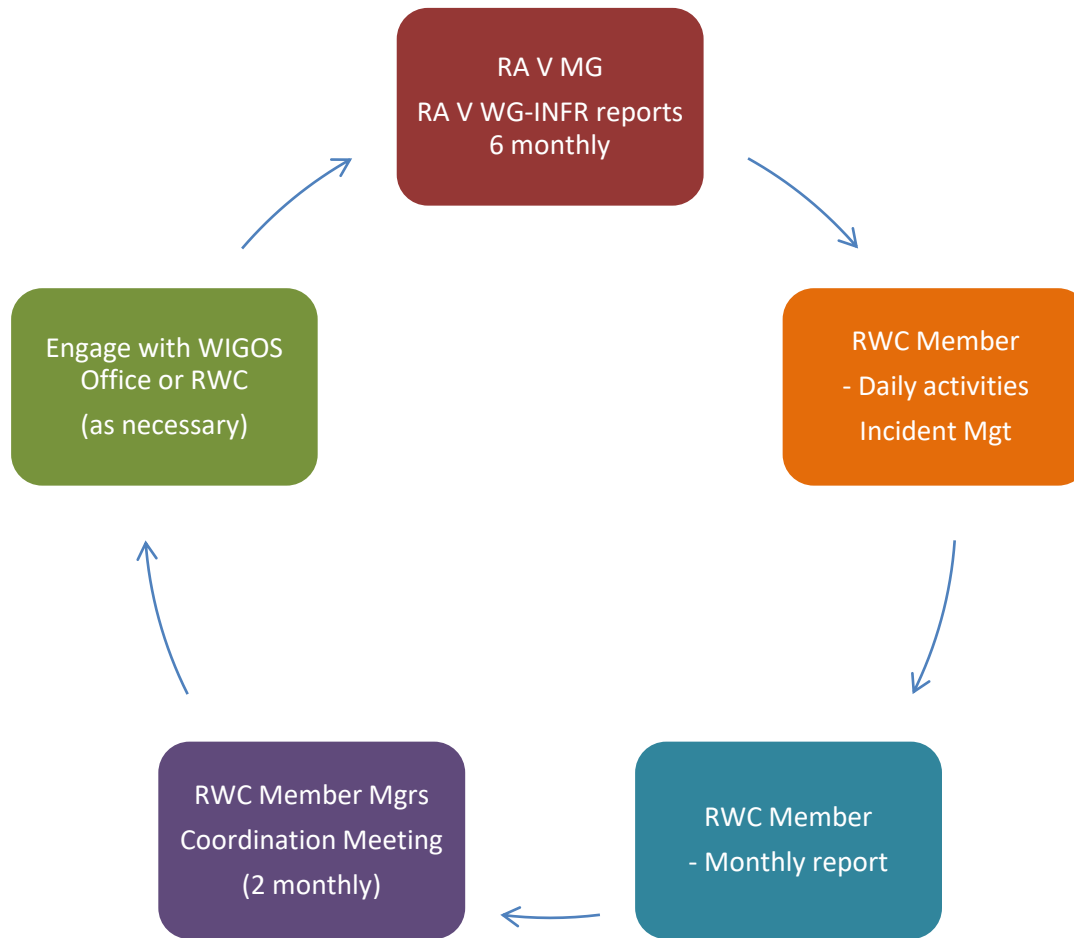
RA V MG

RA V WG-INFR reports 6 monthly

RWC Member

- Daily activities

Incident Mgt

RWC Member

- Monthly report

RWC Member Mgrs Coordination Meeting

(2 monthly)

Engage with WIGOS Office or RWC

(as necessary)